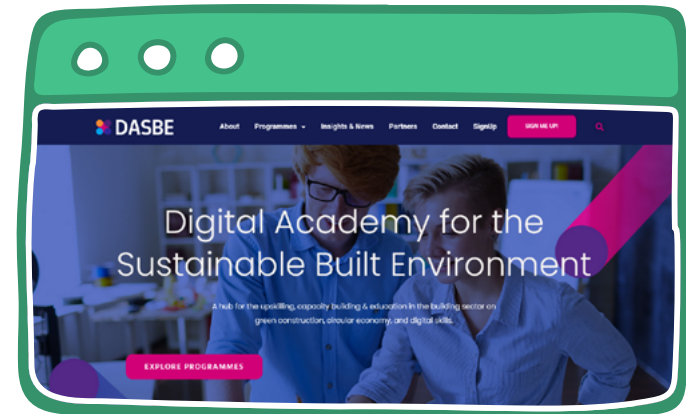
DASBE

About Programmes Insights & News Partners Contact SignUp SIGN ME UP!

Digital Academy for the Sustainable Built Environment

A hub for the upskilling, capacity building & education in the building sector on green construction, circular economy, and digital skills.

EXPLORE PROGRAMMES